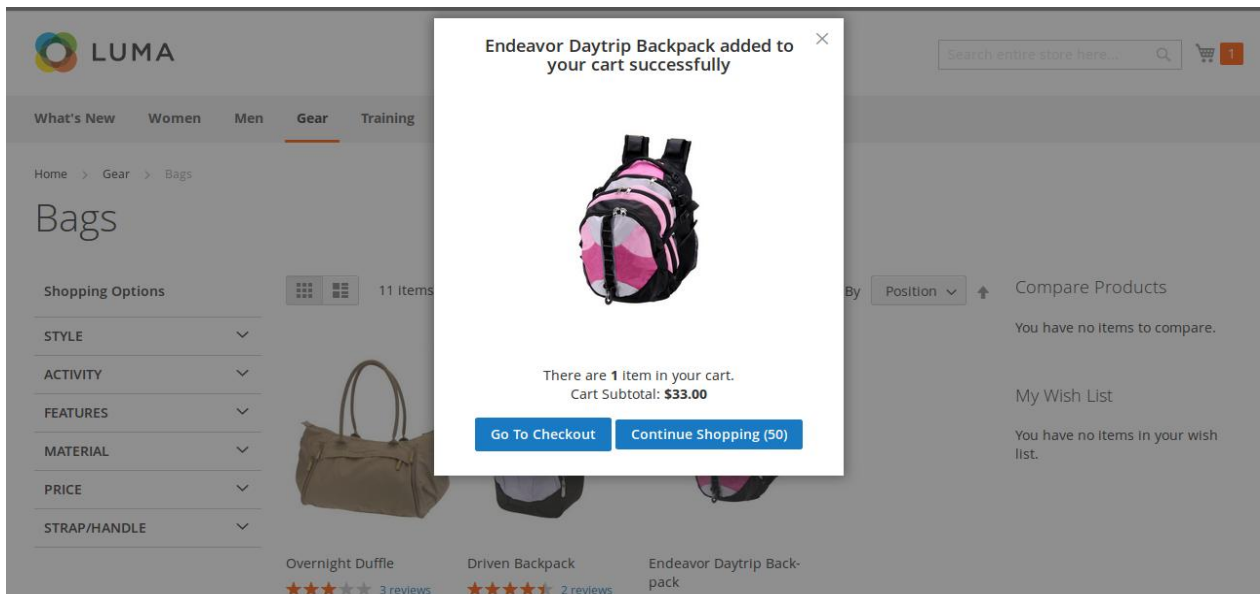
LUMA

Search entire store here...

1

What's New Women Men Gear Training

Home > Gear > Bags

Bags

Shopping Options

STYLE

ACTIVITY

FEATURES

MATERIAL

PRICE

STRAP/HANDLE

11 Items

By Position

Endeavor Daytrip Backpack added to your cart successfully

×

There are 1 item in your cart.
Cart Subtotal: $33.00

Go To Checkout

Continue Shopping (50)

Compare Products

You have no items to compare.

My Wish List

You have no items in your wish list.

Overnight Duffle

3 reviews

Driven Backpack

2 reviews

Endeavor Daytrip Backpack